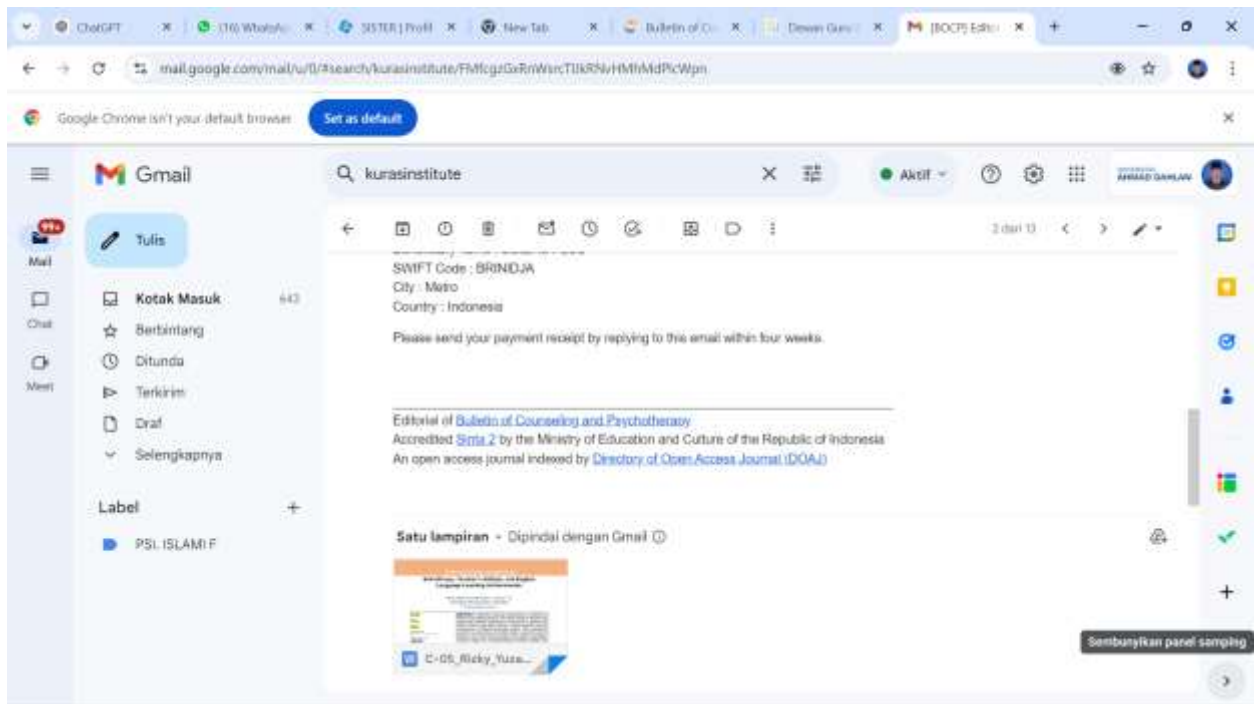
ChatGPT | (16) WhatsApp | SISTER | Profil | New Tab | Bulletin of Co | Dewan Guru | [BOCP] Editor

mail.google.com/mail/u/0/#search/kurasinstitute/FMfcgzGxRnWsrcTlJkRNvHMhMdPlcWpn

Google Chrome isn't your default browser Set as default

Gmail

kurasinstitute

Aktif

AHMAD DAHLAN

Mail 99+

Chat

Meet

Tulis

Kotak Masuk 643

Berbintang

Ditunda

Terkirim

Draf

Selengkapnya

Label +

PSI. ISLAMI F

2 dari 13

SWIFT Code : BRINIDJA
City : Metro
Country : Indonesia

Please send your payment receipt by replying to this email within four weeks.

Editorial of Bulletin of Counseling and Psychotherapy
Accredited Sinta 2 by the Ministry of Education and Culture of the Republic of Indonesia
An open access journal indexed by Directory of Open Access Journal (DOAJ)

Satu lampiran • Dipindai dengan Gmail

C-05_Rizky_Yusa...

Sembunyikan panel samping